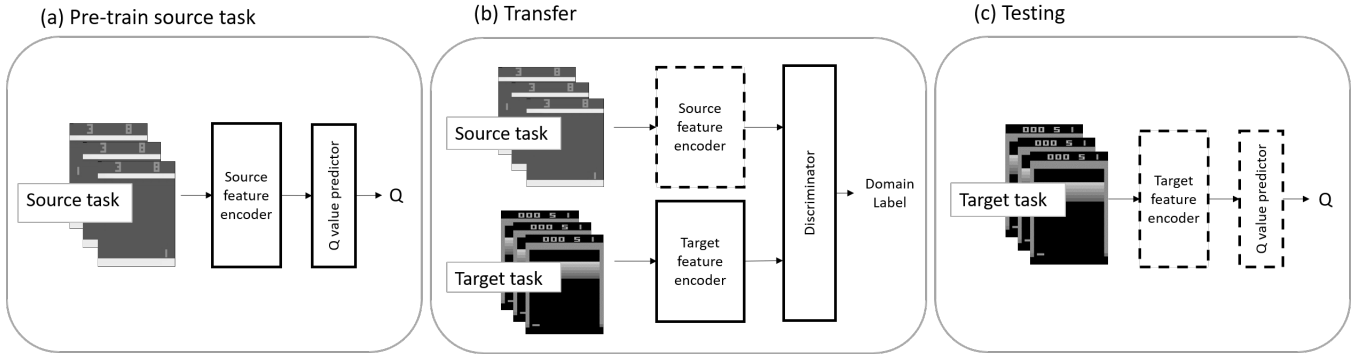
(a) Pre-train source task

3 8

3 8

3 8

Source task

Source feature encoder

Q value predictor

Q

(b) Transfer

3 8

3 8

3 8

Source task

Source feature encoder

Discriminator

Domain Label

000 5 1

000 5 1

000 5 1

Target task

Target feature encoder

(c) Testing

000 5 1

000 5 1

000 5 1

Target task

Target feature encoder

Q value predictor

Q